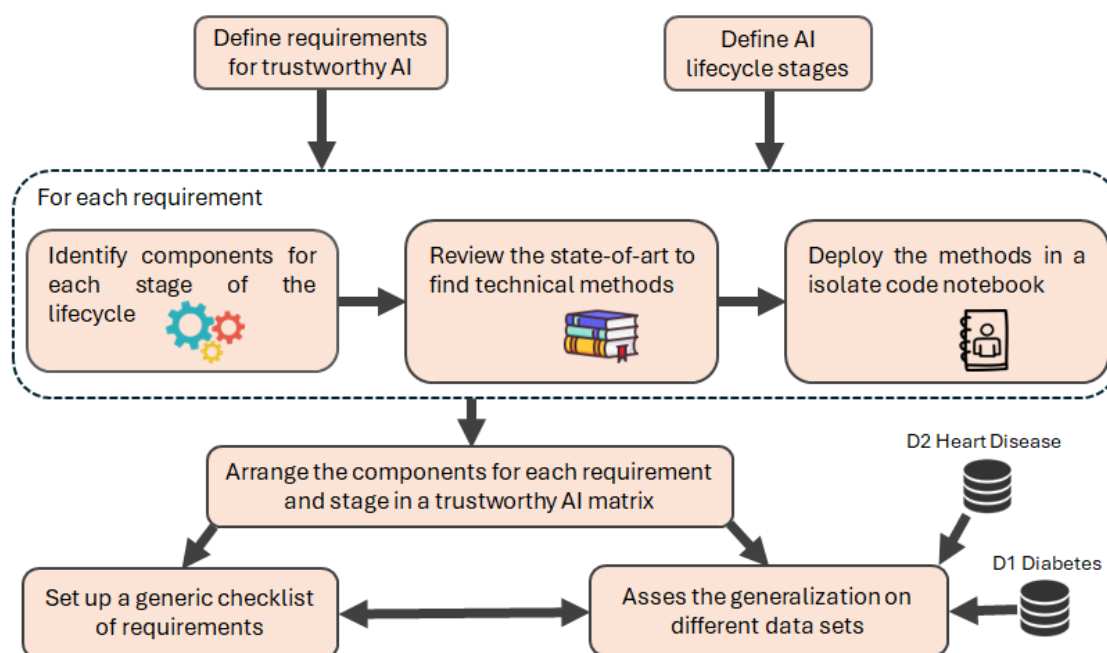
Define requirements for trustworthy AI

Define AI lifecycle stages

For each requirement

Identify components for each stage of the lifecycle

Review the state-of-art to find technical methods

Deploy the methods in a isolate code notebook

Arrange the components for each requirement and stage in a trustworthy AI matrix

D2 Heart Disease

D1 Diabetes

Set up a generic checklist of requirements

Asses the generalization on different data sets